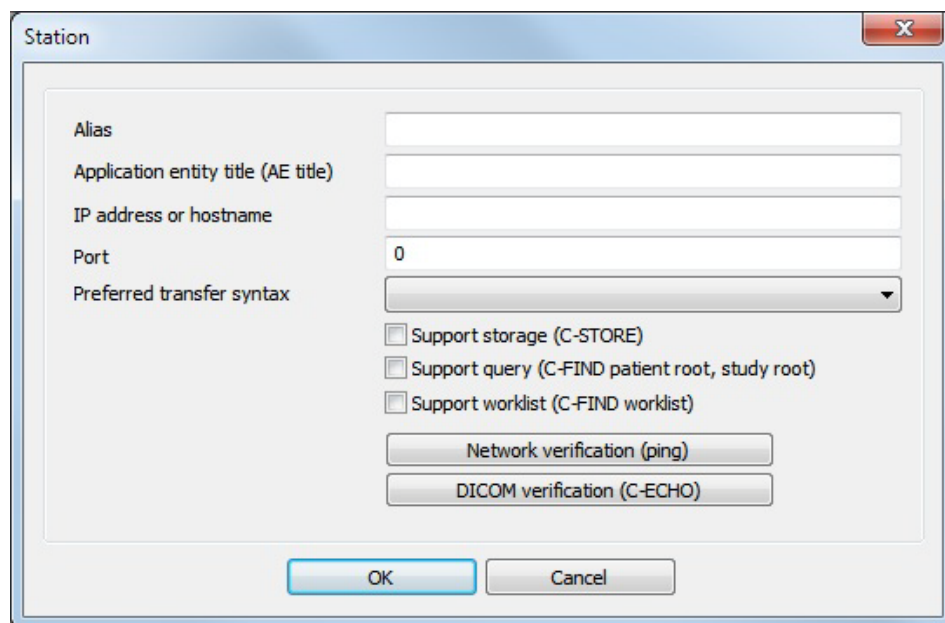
Station

Alias

Application entity title (AE title)

IP address or hostname

Port

0

Preferred transfer syntax

Support storage (C-STORE)

Support query (C-FIND patient root, study root)

Support worklist (C-FIND worklist)

Network verification (ping)

DICOM verification (C-ECHO)

OK

Cancel